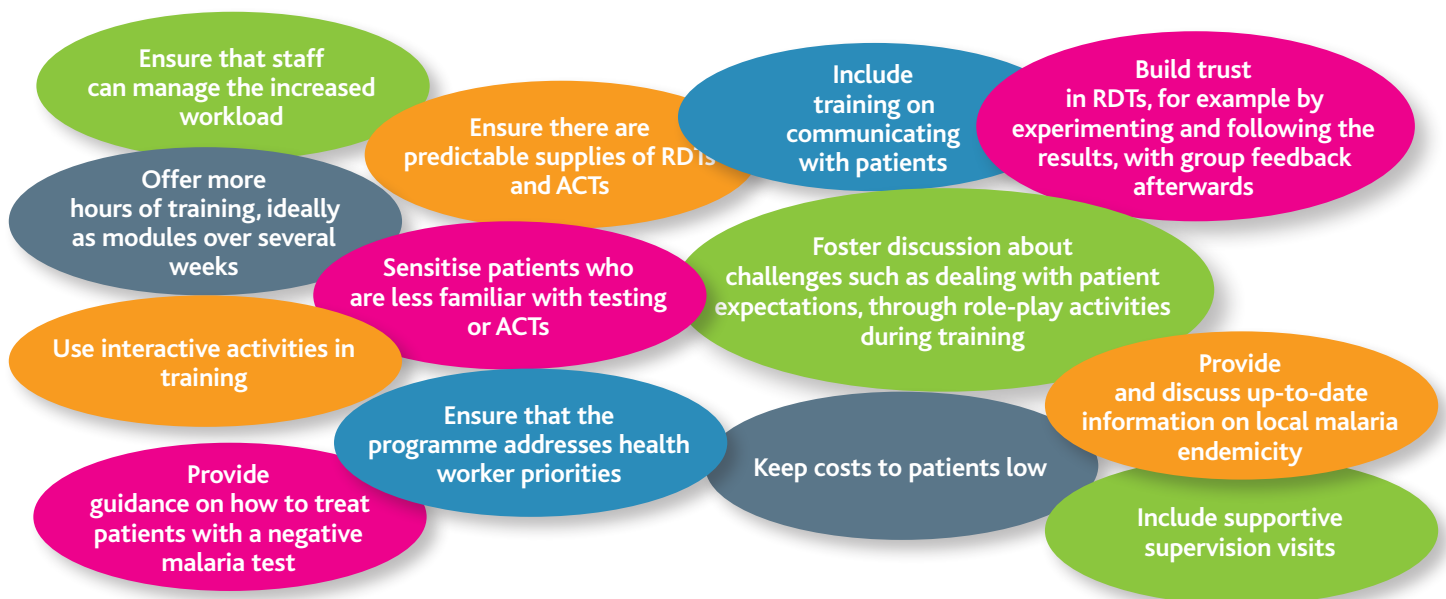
Ensure that staff can manage the increased workload

Ensure there are predictable supplies of RDTs and ACTs

Include training on communicating with patients

Build trust in RDTs, for example by experimenting and following the results, with group feedback afterwards

Offer more hours of training, ideally as modules over several weeks

Sensitise patients who are less familiar with testing or ACTs

Foster discussion about challenges such as dealing with patient expectations, through role-play activities during training

Use interactive activities in training

Ensure that the programme addresses health worker priorities

Provide and discuss up-to-date information on local malaria endemicity

Keep costs to patients low

Provide guidance on how to treat patients with a negative malaria test

Include supportive supervision visits